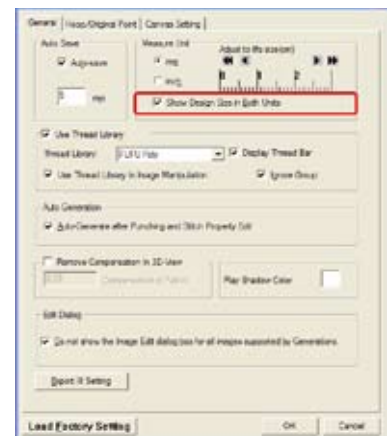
General | Hoop/Original Font | Canvas Setting |

Auto Save

Auto-save

5 min

Measure Unit

mm

inch

Adjust to life size(cm)

1 2

Show Design Size in Both Units

Use Thread Library

Thread Library: FUFU Rde

Display Thread Bar

Use Thread Library in Image Manipulation

Ignore Group

Auto Generation

Auto-Generate after Punching and Stitch Property Edit

Remove Compensation in 3D View

Compensation of Fabric

Play Shadow Color

Edit Dialog

Do not show the Image Edit dialog box for all images supported by Generations

Export It Setting

Load Factory Setting

OK

Cancel